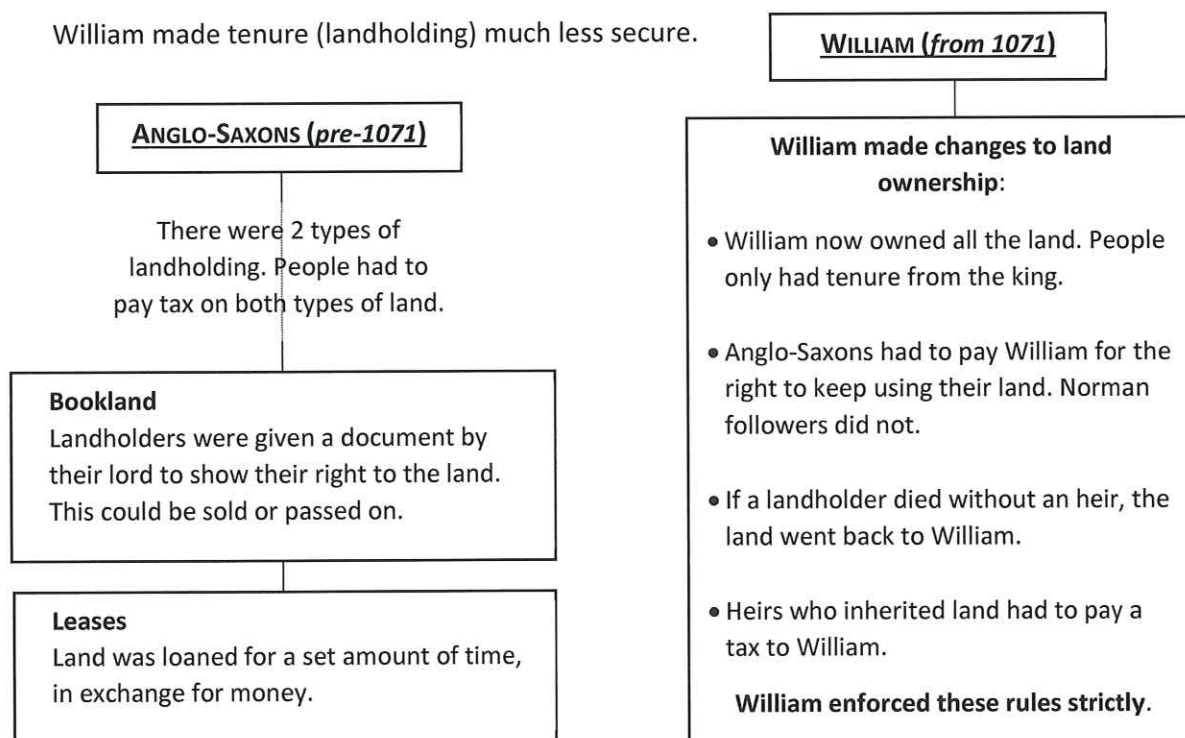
William made tenure (landholding) much less secure.

ANGLO-SAXONS (*pre-1071*)

There were 2 types of landholding. People had to pay tax on both types of land.

**Bookland**
Landholders were given a document by their lord to show their right to the land. This could be sold or passed on.

**Leases**
Land was loaned for a set amount of time, in exchange for money.

WILLIAM (*from 1071*)

**William made changes to land ownership**:

- William now owned all the land. People only had tenure from the king.
- Anglo-Saxons had to pay William for the right to keep using their land. Norman followers did not.
- If a landholder died without an heir, the land went back to William.
- Heirs who inherited land had to pay a tax to William.

**William enforced these rules strictly**.